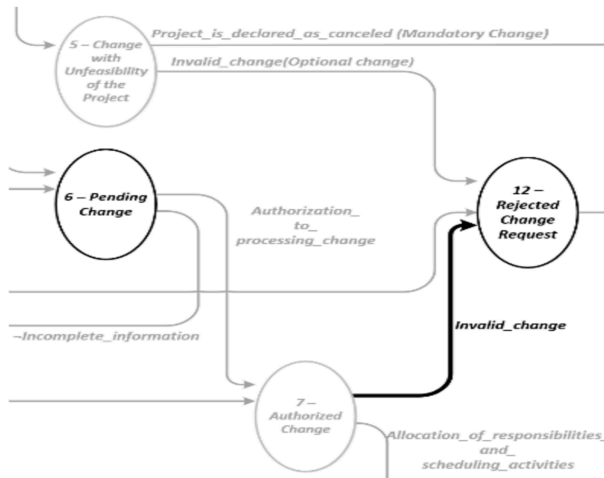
5 – Change with Unfeasibility of the Project

Project_is_declared_as_canceled (Mandatory Change)

Invalid_change(Optional change)

6 – Pending Change

Authorization_ to_ processing_change

12 – Rejected Change Request

¬Incomplete_information

Invalid_change

7 – Authorized Change

Allocation_of_responsibilities_ and_ scheduling_activities